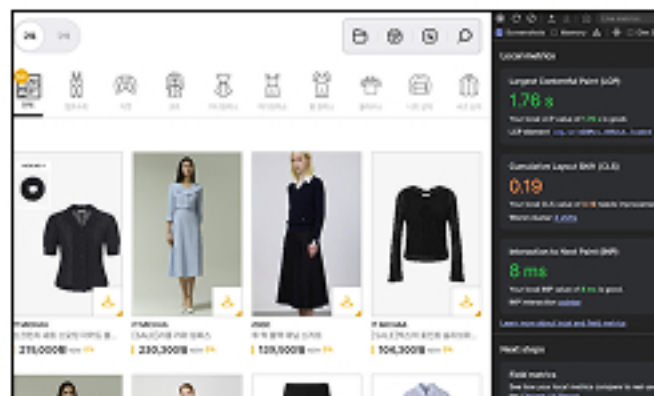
Local metrics

Largest Contentful Paint (LCP)

1.76 s

Cumulative Layout Shift (CLS)

0.19

Interaction to Next Paint (INP)

8 ms

Learn more about local and field metrics

Next steps

Field metrics

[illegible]

215,000원

230,300원

139,000원

106,300원